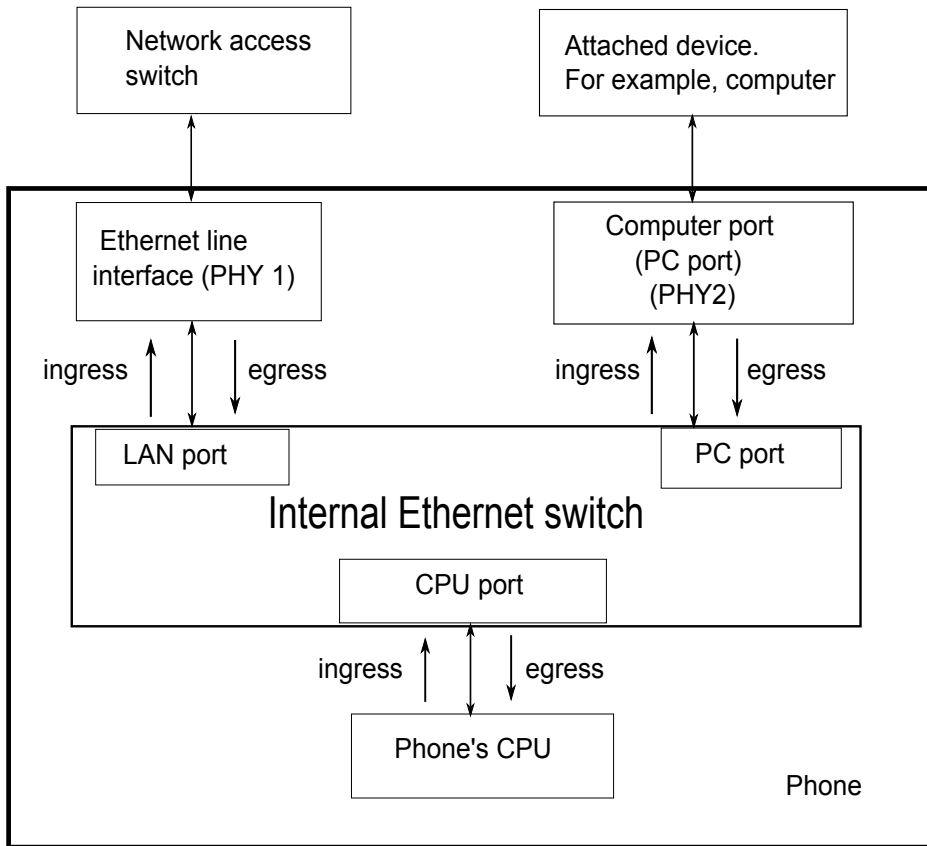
Network access switch

Attached device. For example, computer

Ethernet line interface (PHY 1)

Computer port (PC port) (PHY2)

ingress

egress

ingress

egress

LAN port

PC port

Internal Ethernet switch

CPU port

ingress

egress

Phone's CPU

Phone